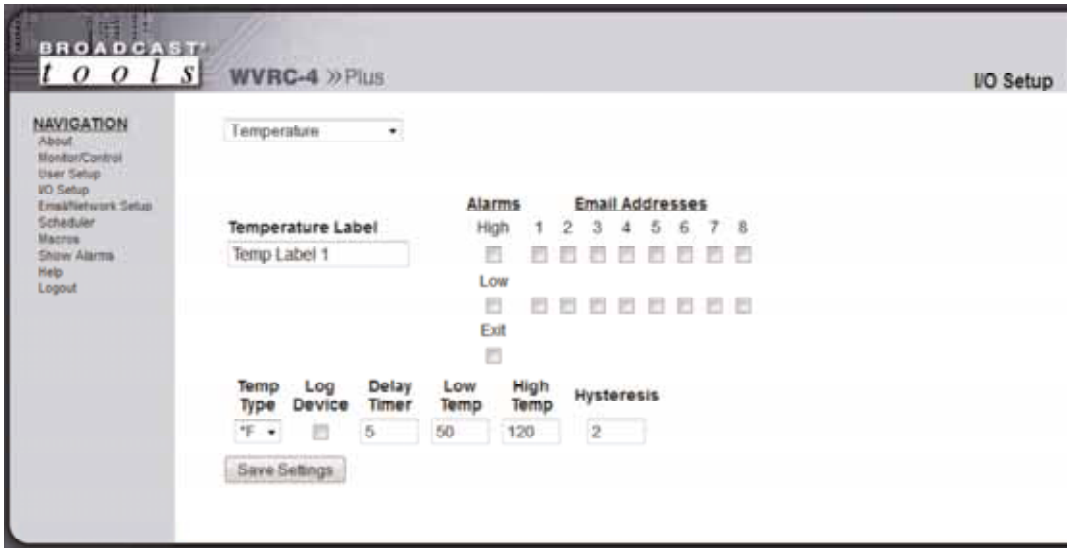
BROADCAST
tools
WVRC-4 »Plus
I/O Setup

NAVIGATION
About
Monitor/Control
User Setup
I/O Setup
Email/Network Setup
Scheduler
Macros
Show Alarms
Help
Logout

Temperature

Temperature Label
Temp Label 1

Alarms
High
Low
Exit

Email Addresses
1 2 3 4 5 6 7 8

| Temp Type | Log Device | Delay Timer | Low Temp | High Temp | Hysteresis |
|---|---|---|---|---|---|
| °F | | 5 | 50 | 120 | 2 |

Save Settings